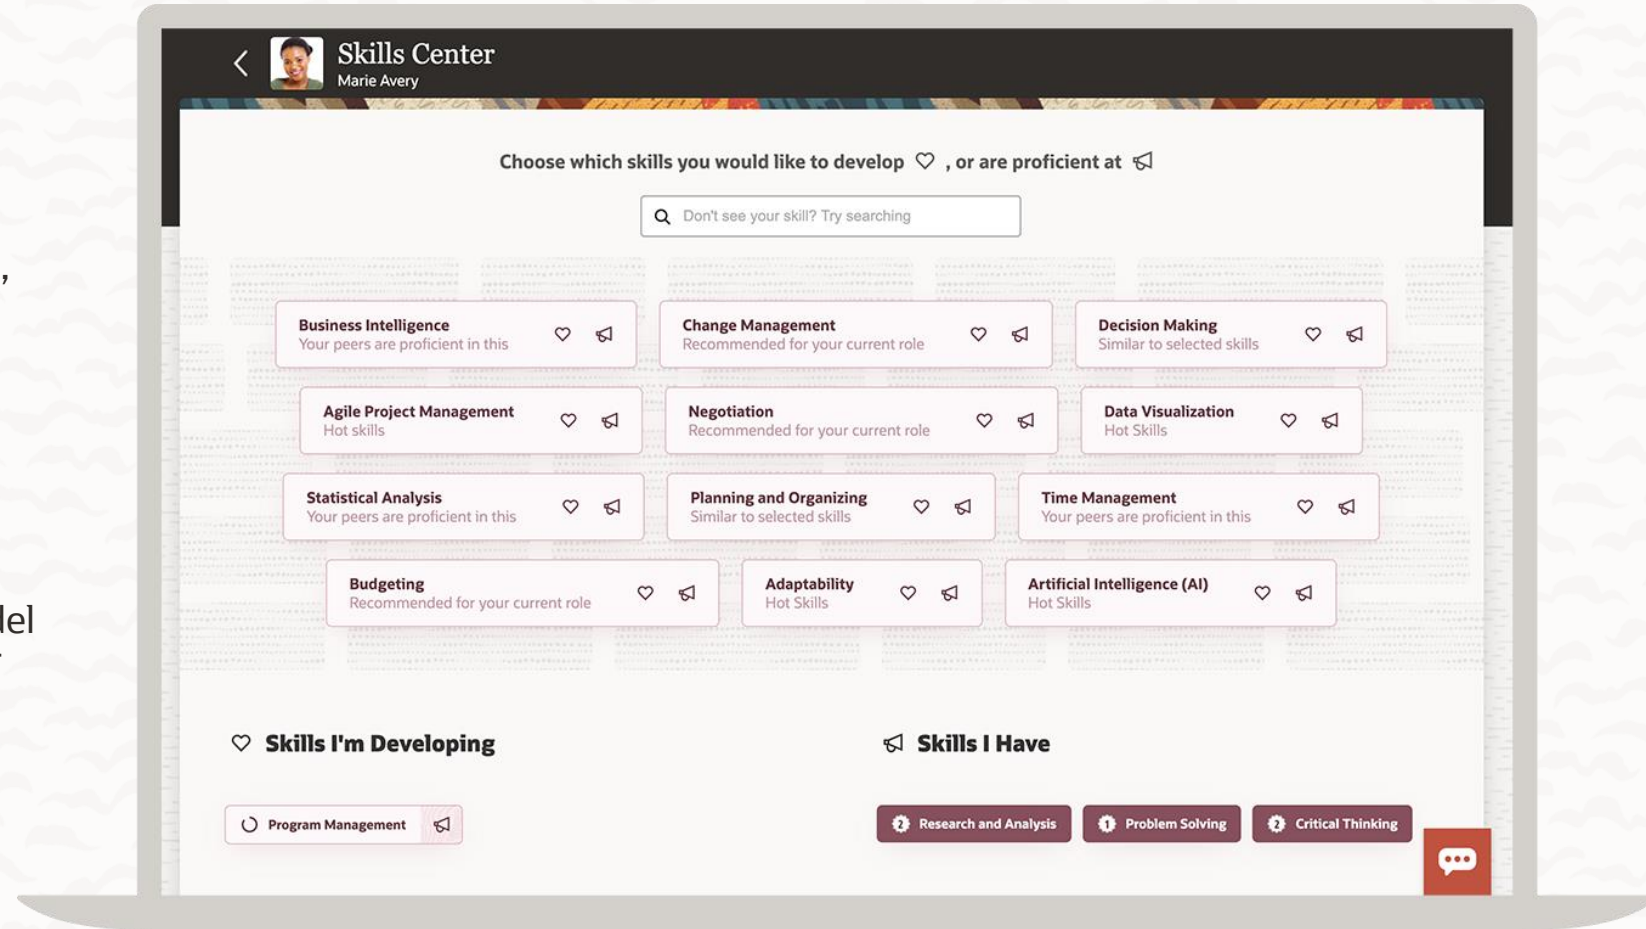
Skills Center
Marie Avery

Choose which skills you would like to develop , or are proficient at

Don't see your skill? Try searching

Business Intelligence
Your peers are proficient in this

Change Management
Recommended for your current role

Decision Making
Similar to selected skills

Agile Project Management
Hot skills

Negotiation
Recommended for your current role

Data Visualization
Hot Skills

Statistical Analysis
Your peers are proficient in this

Planning and Organizing
Similar to selected skills

Time Management
Your peers are proficient in this

Budgeting
Recommended for your current role

Adaptability
Hot Skills

Artificial Intelligence (AI)
Hot Skills

Skills I'm Developing

Program Management

Skills I Have

Research and Analysis

Problem Solving

Critical Thinking

,

lel